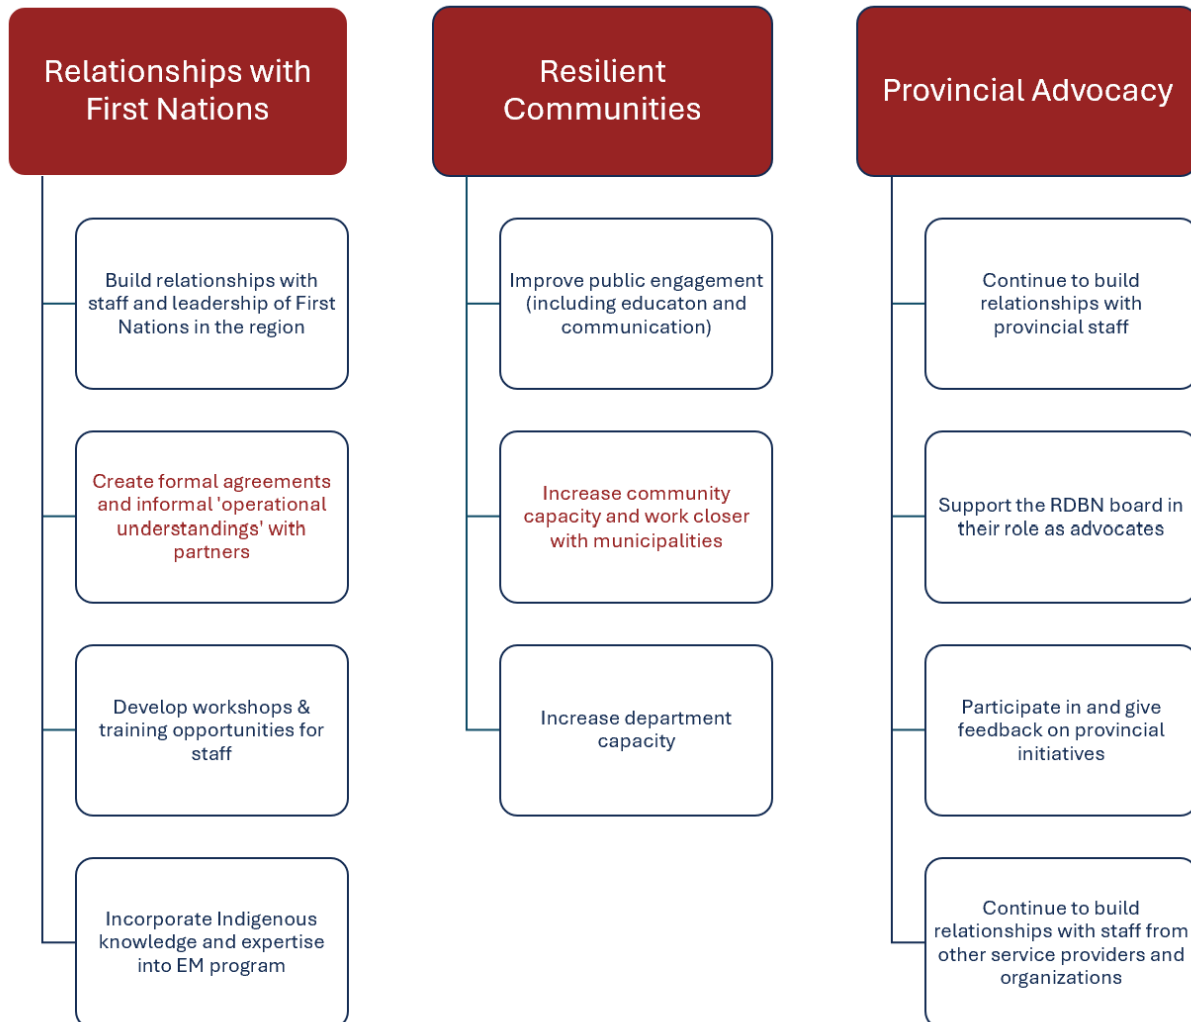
Relationships with First Nations

Build relationships with staff and leadership of First Nations in the region

Create formal agreements and informal 'operational understandings' with partners

Develop workshops & training opportunities for staff

Incorporate Indigenous knowledge and expertise into EM program

Resilient Communities

Improve public engagement (including educaton and communication)

Increase community capacity and work closer with municipalities

Increase department capacity

Provincial Advocacy

Continue to build relationships with provincial staff

Support the RDBN board in their role as advocates

Participate in and give feedback on provincial initiatives

Continue to build relationships with staff from other service providers and organizations